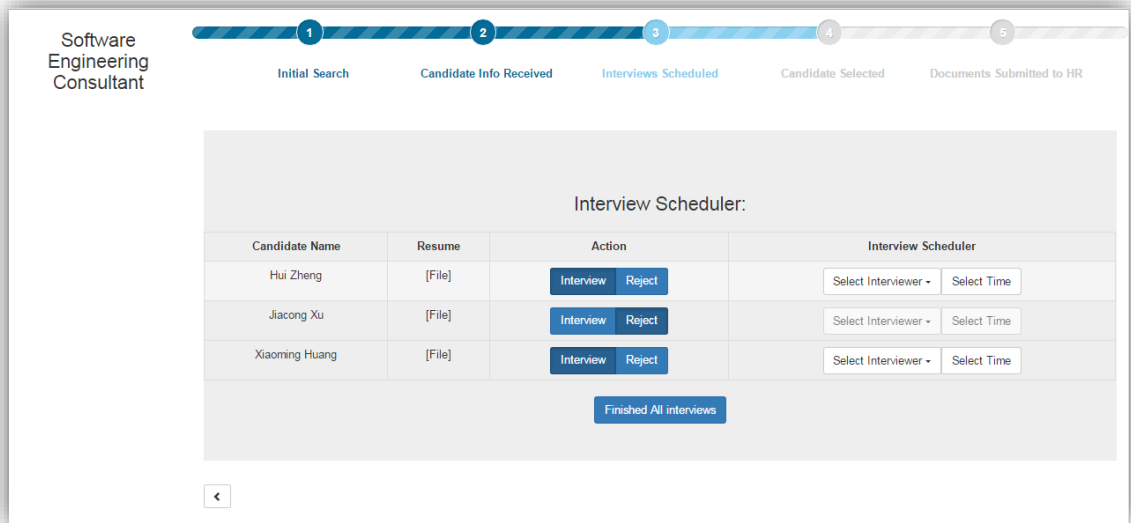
Software Engineering Consultant

1 Initial Search
2 Candidate Info Received
3 Interviews Scheduled
4 Candidate Selected
5 Documents Submitted to HR

Interview Scheduler:

| Candidate Name | Resume | Action | Interview Scheduler |
|---|---|---|---|
| Hui Zheng | [File] | Interview Reject | Select Interviewer ▾ Select Time |
| Jiacong Xu | [File] | Interview Reject | Select Interviewer ▾ Select Time |
| Xiaoming Huang | [File] | Interview Reject | Select Interviewer ▾ Select Time |

Finished All interviews

‹